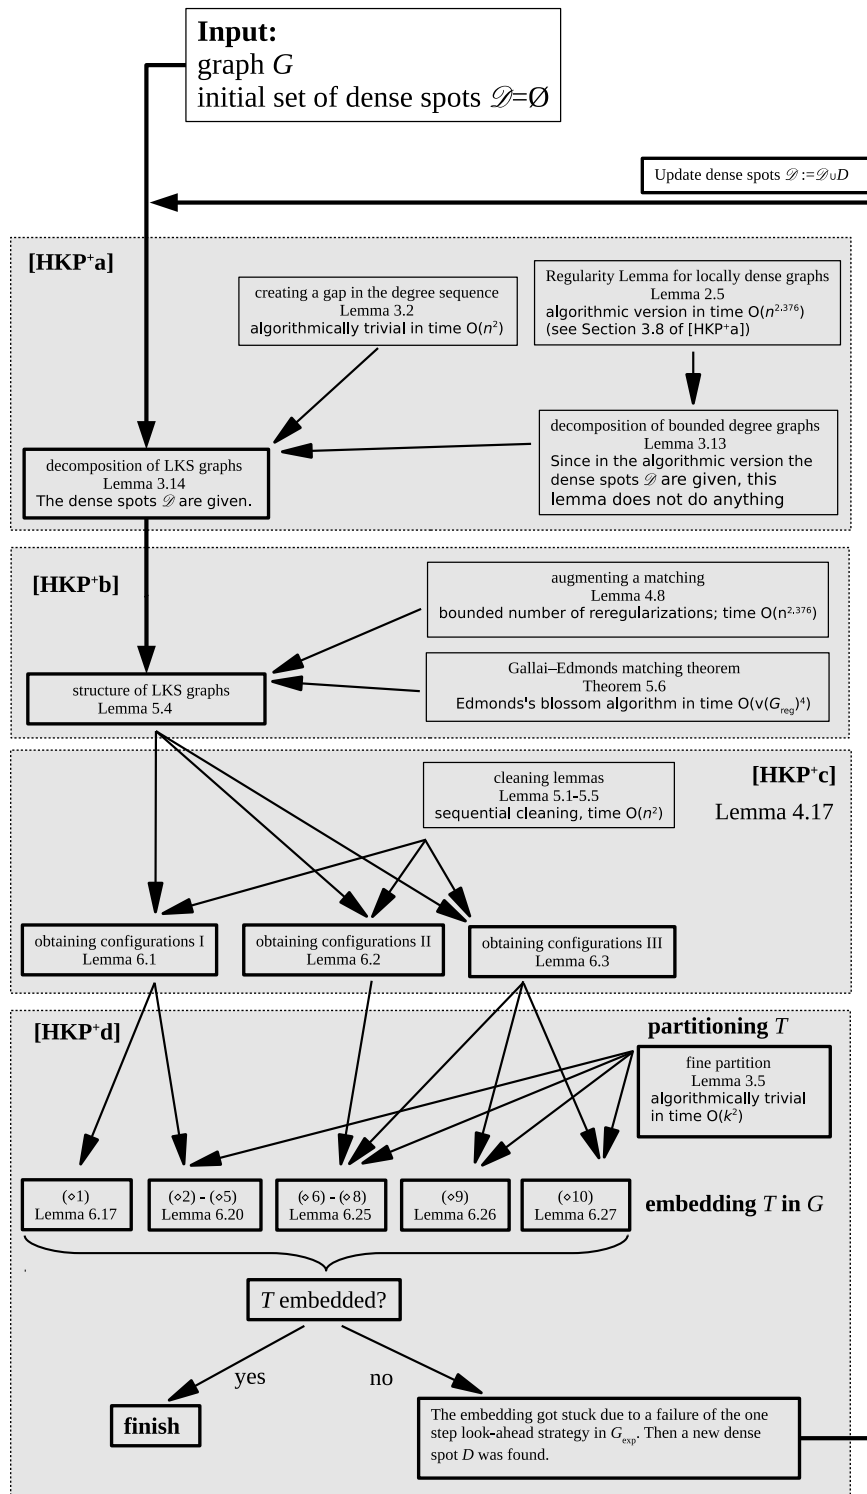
**Input:**
graph $G$
initial set of dense spots $\mathscr{D}=\emptyset$

Update dense spots $\mathscr{D}:=\mathscr{D}\cup D$

**[HKP$^+$a]**

creating a gap in the degree sequence
Lemma 3.2
algorithmically trivial in time O($n^2$)

Regularity Lemma for locally dense graphs
Lemma 2.5
algorithmic version in time O($n^{2.376}$)
(see Section 3.8 of [HKP$^+$a])

decomposition of bounded degree graphs
Lemma 3.13
Since in the algorithmic version the dense spots $\mathscr{D}$ are given, this lemma does not do anything

decomposition of LKS graphs
Lemma 3.14
The dense spots $\mathscr{D}$ are given.

**[HKP$^+$b]**

augmenting a matching
Lemma 4.8
bounded number of reregularizations; time O($n^{2.376}$)

Gallai–Edmonds matching theorem
Theorem 5.6
Edmonds's blossom algorithm in time O($v(G_{reg})^4$)

structure of LKS graphs
Lemma 5.4

**[HKP$^+$c]**
Lemma 4.17

cleaning lemmas
Lemma 5.1-5.5
sequential cleaning, time O($n^2$)

obtaining configurations I
Lemma 6.1

obtaining configurations II
Lemma 6.2

obtaining configurations III
Lemma 6.3

**[HKP$^+$d]**

**partitioning $T$**

fine partition
Lemma 3.5
algorithmically trivial in time O($k^2$)

($\diamond$1)
Lemma 6.17

($\diamond$2) - ($\diamond$5)
Lemma 6.20

($\diamond$6) - ($\diamond$8)
Lemma 6.25

($\diamond$9)
Lemma 6.26

($\diamond$10)
Lemma 6.27

**embedding $T$ in $G$**

$T$ embedded?

yes

no

**finish**

The embedding got stuck due to a failure of the one step look-ahead strategy in $G_{exp}$. Then a new dense spot $D$ was found.